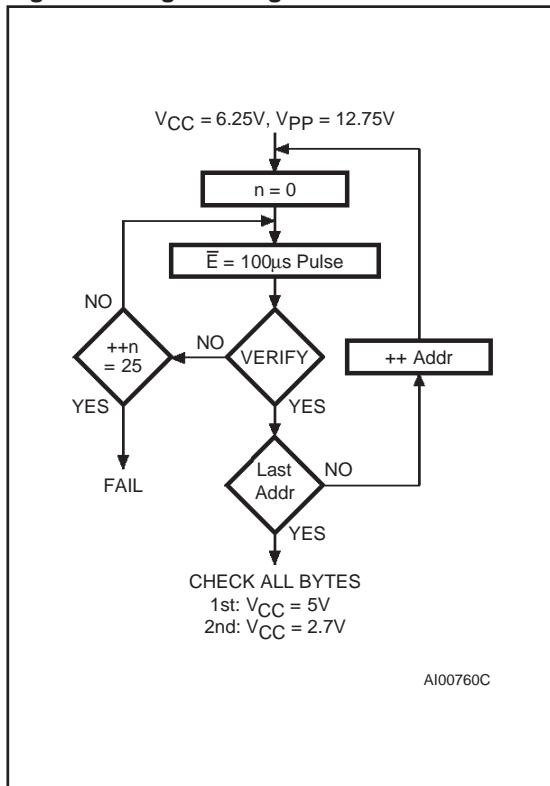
$V_{CC}$ = 6.25V, $V_{PP}$ = 12.75V

n = 0

$\overline{E}$ = 100µs Pulse

NO

++n = 25

NO

VERIFY

++ Addr

YES

YES

FAIL

Last Addr

NO

YES

CHECK ALL BYTES
1st: $V_{CC}$ = 5V
2nd: $V_{CC}$ = 2.7V

AI00760C